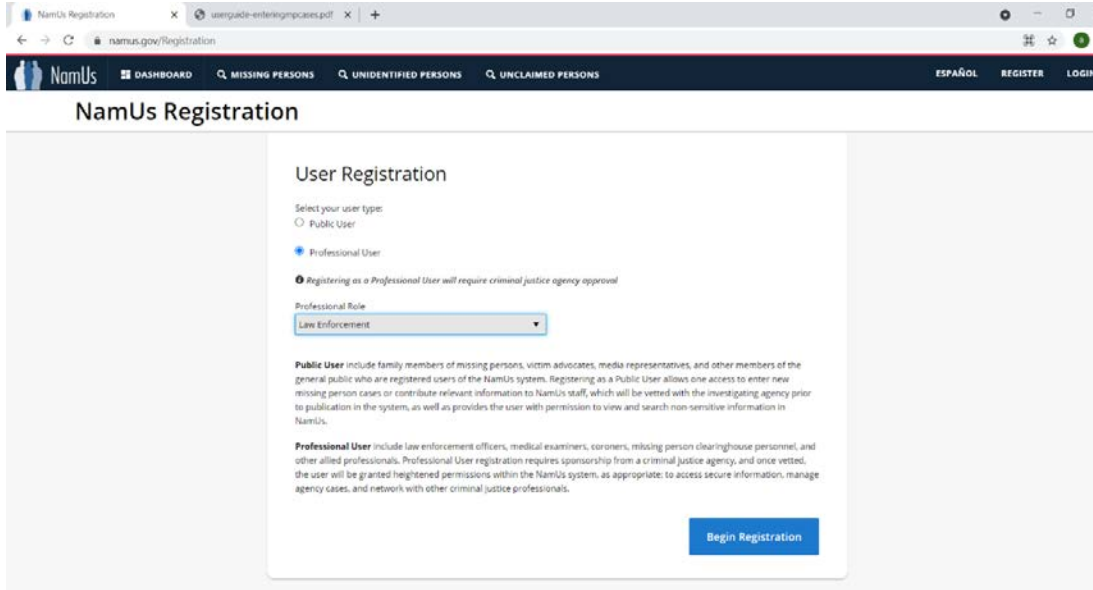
NamUs Registration × userguide-enteringmpcases.pdf × +

namus.gov/Registration

NamUs DASHBOARD MISSING PERSONS UNIDENTIFIED PERSONS UNCLAIMED PERSONS ESPAÑOL REGISTER LOGI

NamUs Registration

User Registration

Select your user type:

Public User

Professional User

Registering as a Professional User will require criminal justice agency approval

Professional Role

Law Enforcement

**Public User** include family members of missing persons, victim advocates, media representatives, and other members of the general public who are registered users of the NamUs system. Registering as a Public User allows one access to enter new missing person cases or contribute relevant information to NamUs staff, which will be vetted with the investigating agency prior to publication in the system, as well as provides the user with permission to view and search non-sensitive information in NamUs.

**Professional User** include law enforcement officers, medical examiners, coroners, missing person clearinghouse personnel, and other allied professionals. Professional User registration requires sponsorship from a criminal justice agency, and once vetted, the user will be granted heightened permissions within the NamUs system, as appropriate: to access secure information, manage agency cases, and network with other criminal justice professionals.

Begin Registration